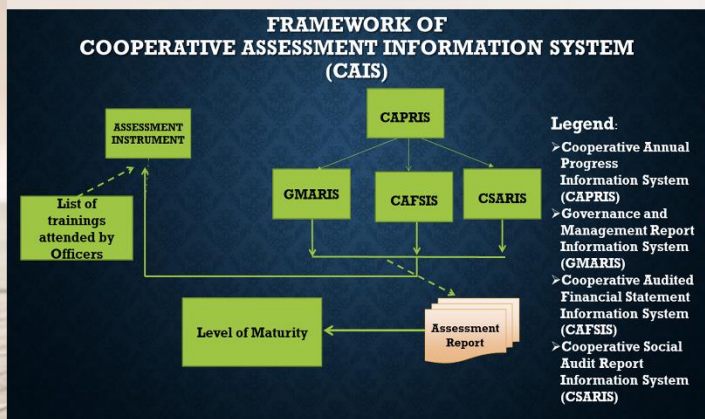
FRAMEWORK OF
COOPERATIVE ASSESSMENT INFORMATION SYSTEM
(CAIS)

ASSESSMENT INSTRUMENT

CAPRIS

GMARIS

CAFSIS

CSARIS

List of trainings attended by Officers

Level of Maturity

Assessment Report

Legend:
➢Cooperative Annual Progress Information System (CAPRIS)
➢Governance and Management Report Information System (GMARIS)
➢Cooperative Audited Financial Statement Information System (CAFSIS)
➢Cooperative Social Audit Report Information System (CSARIS)